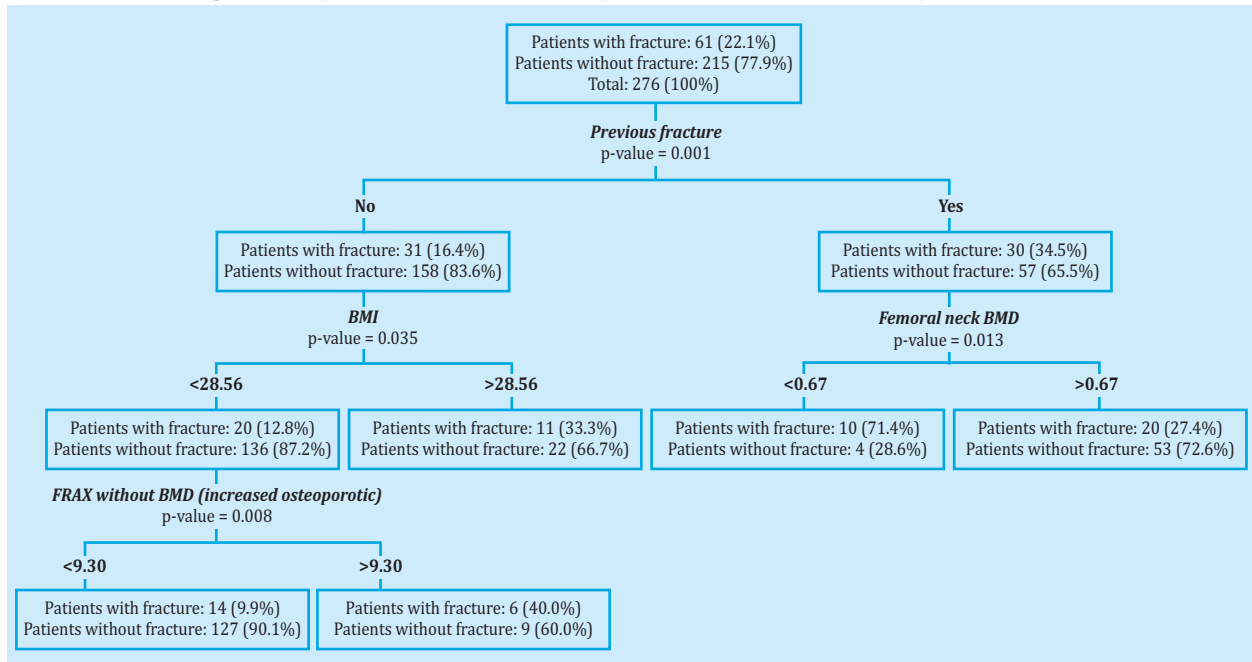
Patients with fracture: 61 (22.1%)
Patients without fracture: 215 (77.9%)
Total: 276 (100%)

**Previous fracture**
p-value = 0.001

**No**

Patients with fracture: 31 (16.4%)
Patients without fracture: 158 (83.6%)

**BMI**
p-value = 0.035

**<28.56**

Patients with fracture: 20 (12.8%)
Patients without fracture: 136 (87.2%)

**FRAX without BMD (increased osteoporotic)**
p-value = 0.008

**<9.30**

Patients with fracture: 14 (9.9%)
Patients without fracture: 127 (90.1%)

**>9.30**

Patients with fracture: 6 (40.0%)
Patients without fracture: 9 (60.0%)

**>28.56**

Patients with fracture: 11 (33.3%)
Patients without fracture: 22 (66.7%)

**Yes**

Patients with fracture: 30 (34.5%)
Patients without fracture: 57 (65.5%)

**Femoral neck BMD**
p-value = 0.013

**<0.67**

Patients with fracture: 10 (71.4%)
Patients without fracture: 4 (28.6%)

**>0.67**

Patients with fracture: 20 (27.4%)
Patients without fracture: 53 (72.6%)